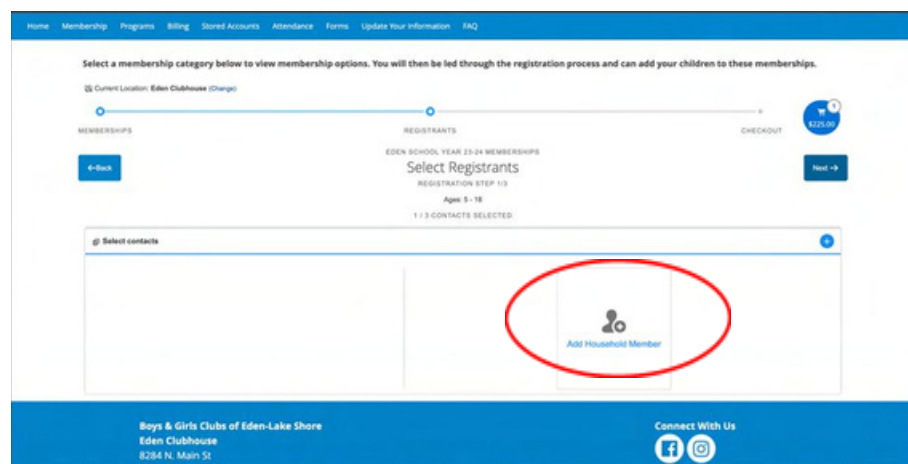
Home Membership Programs Billing Stored Accounts Attendance Forms Update Your Information FAQ

Select a membership category below to view membership options. You will then be led through the registration process and can add your children to these memberships.

Current Location: Eden Clubhouse (Change)

MEMBERSHIPS REGISTRANTS CHECKOUT

1
$225.00

EDEN SCHOOL YEAR 23-24 MEMBERSHIPS
Select Registrants
REGISTRATION STEP 1/3
Ages: 5 - 18
1 / 3 CONTACTS SELECTED

← Back

Next →

Select contacts

Add Household Member

Boys & Girls Clubs of Eden-Lake Shore
Eden Clubhouse
8284 N. Main St

Connect With Us